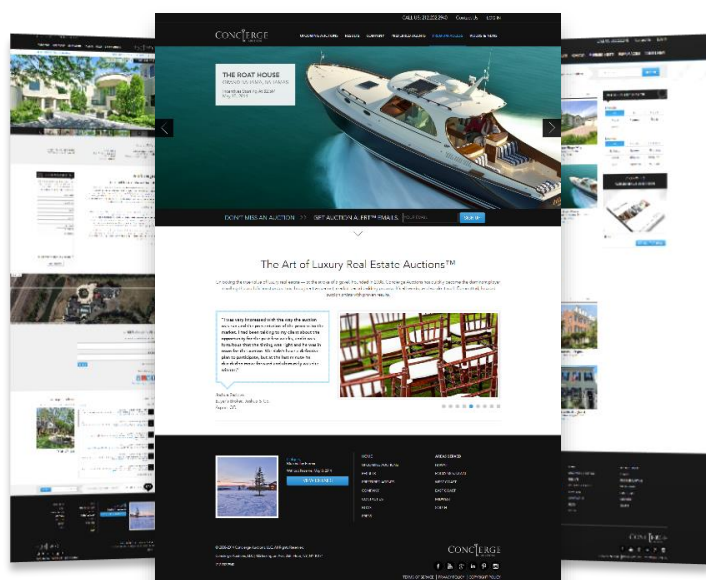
CALL US: 212.202.2940 Contact Us LOG IN

CONCIERGE

THE ROAT HOUSE

DON'T MISS AN AUCTION >> GET AUCTION ALERT™ EMAILS. SIGN UP

The Art of Luxury Real Estate Auctions™

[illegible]

"I was very impressed with this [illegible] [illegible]"

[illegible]

VIEW EVENTS

CONCIERGE

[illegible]